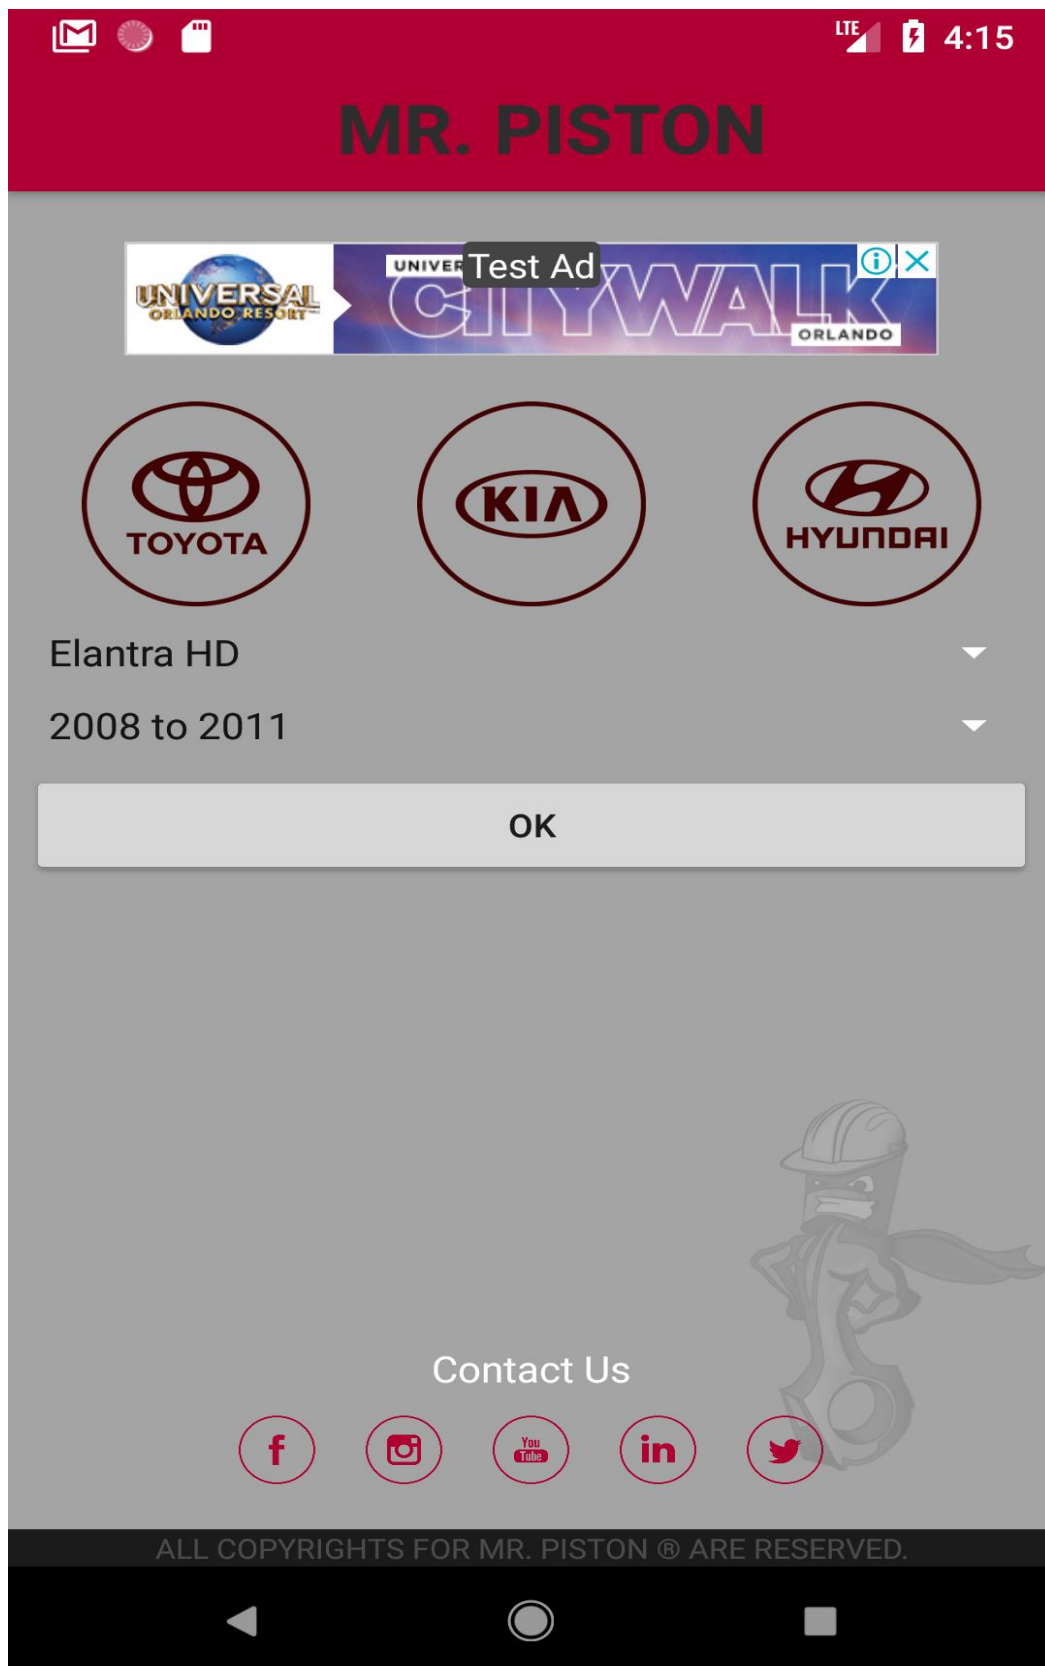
LTE 4:15

MR. PISTON

UNIVERSAL ORLANDO RESORT

UNIVER Test Ad CITYWALK ORLANDO

TOYOTA

KIA

HYUNDAI

Elantra HD

2008 to 2011

OK

Contact Us

f

You Tube

in

ALL COPYRIGHTS FOR MR. PISTON ® ARE RESERVED.